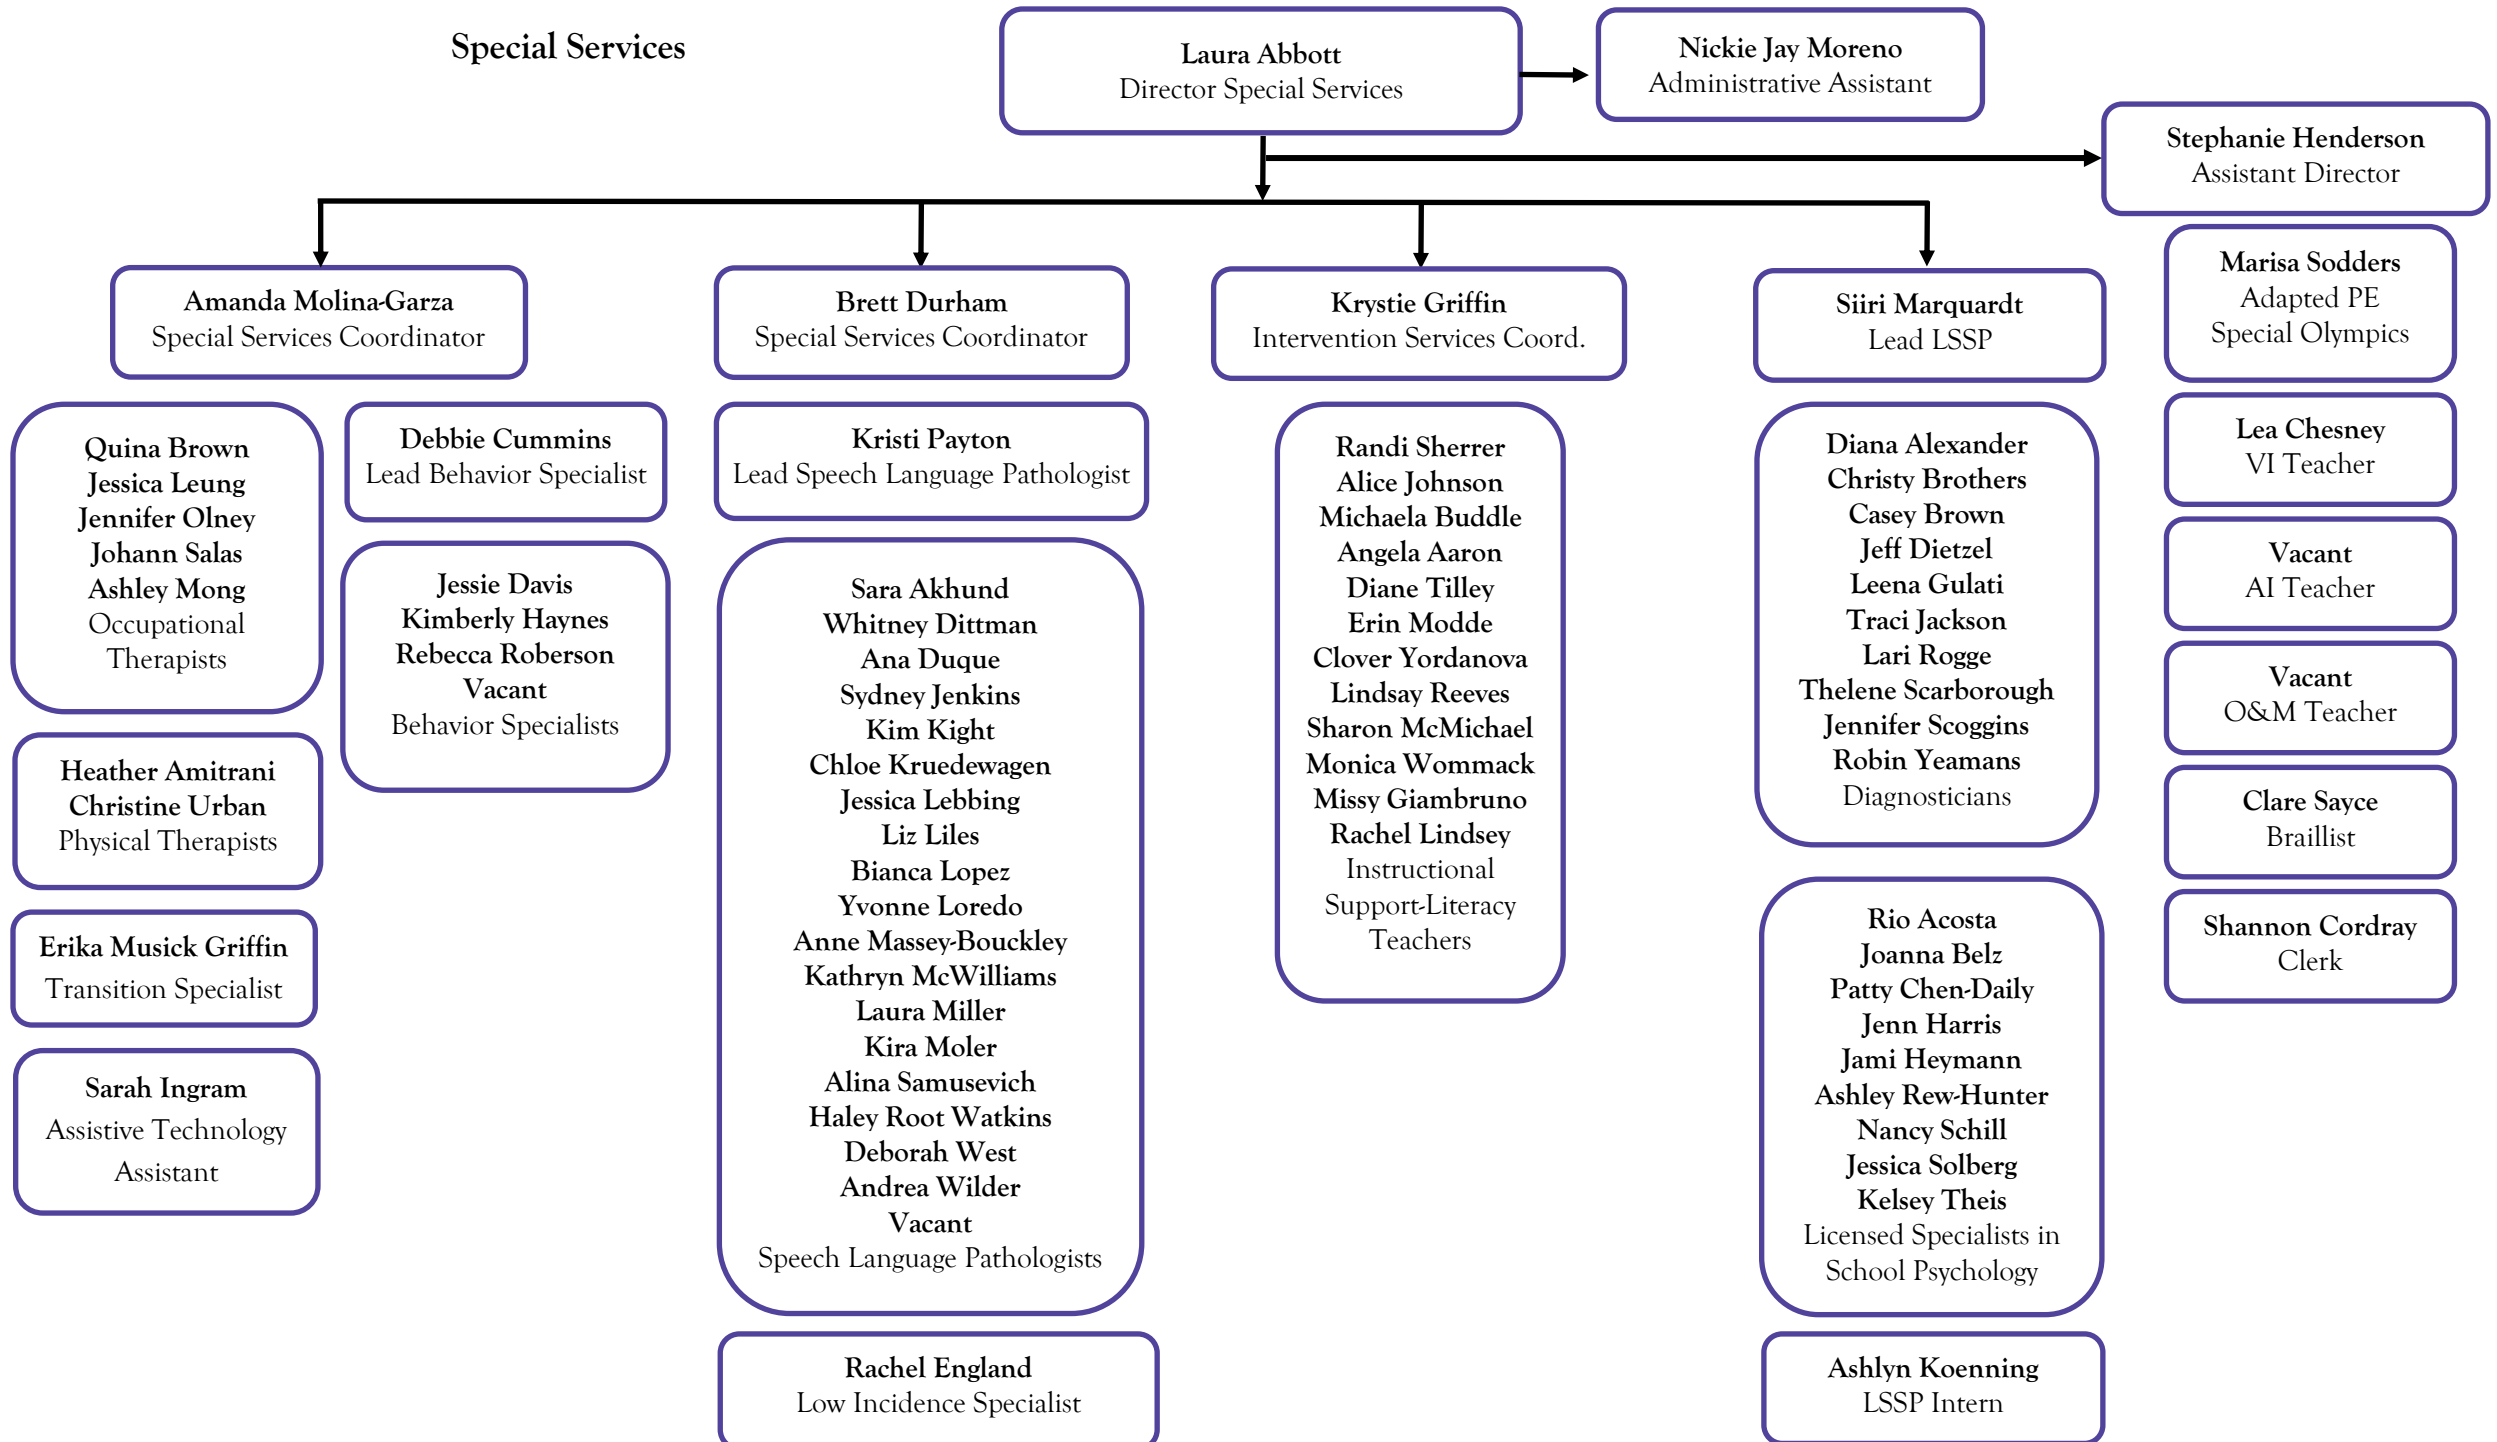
Special Services

Laura Abbott
Director Special Services

Nickie Jay Moreno
Administrative Assistant

Stephanie Henderson
Assistant Director

Amanda Molina-Garza
Special Services Coordinator

Brett Durham
Special Services Coordinator

Krystie Griffin
Intervention Services Coord.

Siiri Marquardt
Lead LSSP

Marisa Sodders
Adapted PE
Special Olympics

Quina Brown
Jessica Leung
Jennifer Olney
Johann Salas
Ashley Mong
Occupational Therapists

Debbie Cummins
Lead Behavior Specialist

Kristi Payton
Lead Speech Language Pathologist

Randi Sherrer
Alice Johnson
Michaela Buddle
Angela Aaron
Diane Tilley
Erin Modde
Clover Yordanova
Lindsay Reeves
Sharon McMichael
Monica Wommack
Missy Giambruno
Rachel Lindsey
Instructional Support-Literacy Teachers

Diana Alexander
Christy Brothers
Casey Brown
Jeff Dietzel
Leena Gulati
Traci Jackson
Lari Rogge
Thelene Scarborough
Jennifer Scoggins
Robin Yeamans
Diagnosticians

Lea Chesney
VI Teacher

Vacant
AI Teacher

Vacant
O&M Teacher

Clare Sayce
Braillist

Shannon Cordray
Clerk

Jessie Davis
Kimberly Haynes
Rebecca Roberson
Vacant
Behavior Specialists

Sara Akhund
Whitney Dittman
Ana Duque
Sydney Jenkins
Kim Kight
Chloe Kruedewagen
Jessica Lebbing
Liz Liles
Bianca Lopez
Yvonne Loredo
Anne Massey-Bouckley
Kathryn McWilliams
Laura Miller
Kira Moler
Alina Samusevich
Haley Root Watkins
Deborah West
Andrea Wilder
Vacant
Speech Language Pathologists

Heather Amitrani
Christine Urban
Physical Therapists

Erika Musick Griffin
Transition Specialist

Sarah Ingram
Assistive Technology Assistant

Rio Acosta
Joanna Belz
Patty Chen-Daily
Jenn Harris
Jami Heymann
Ashley Rew-Hunter
Nancy Schill
Jessica Solberg
Kelsey Theis
Licensed Specialists in School Psychology

Rachel England
Low Incidence Specialist

Ashlyn Koenning
LSSP Intern